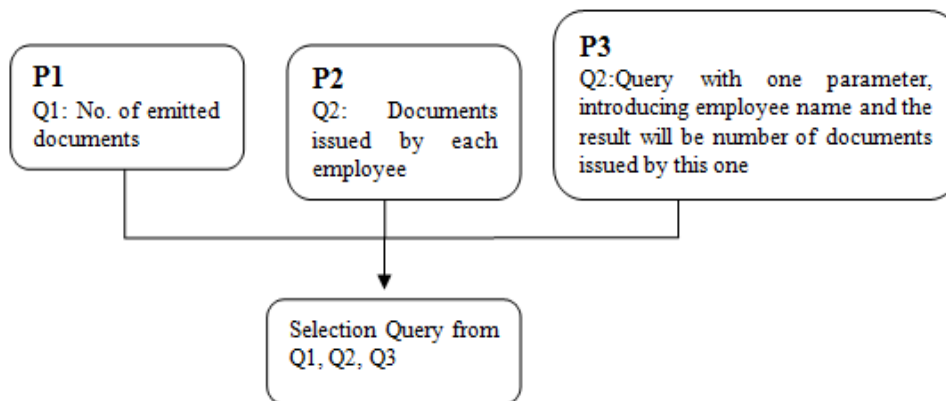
P1
Q1: No. of emitted documents

P2
Q2: Documents issued by each employee

P3
Q2:Query with one parameter, introducing employee name and the result will be number of documents issued by this one

Selection Query from Q1, Q2, Q3